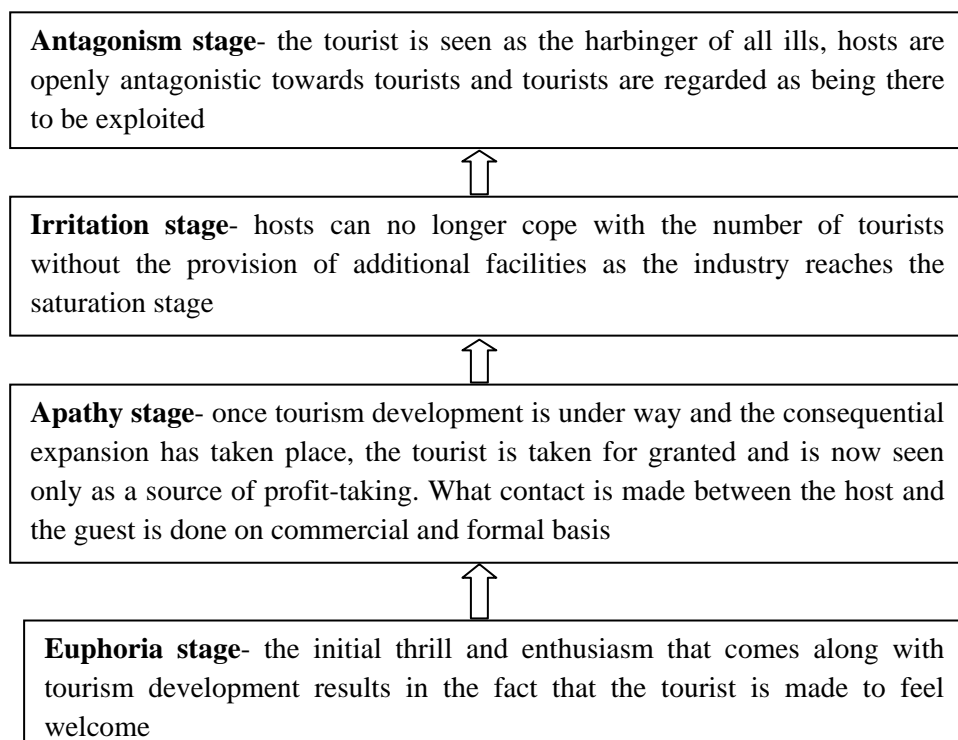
**Antagonism stage**- the tourist is seen as the harbinger of all ills, hosts are openly antagonistic towards tourists and tourists are regarded as being there to be exploited

**Irritation stage**- hosts can no longer cope with the number of tourists without the provision of additional facilities as the industry reaches the saturation stage

**Apathy stage**- once tourism development is under way and the consequential expansion has taken place, the tourist is taken for granted and is now seen only as a source of profit-taking. What contact is made between the host and the guest is done on commercial and formal basis

**Euphoria stage**- the initial thrill and enthusiasm that comes along with tourism development results in the fact that the tourist is made to feel welcome